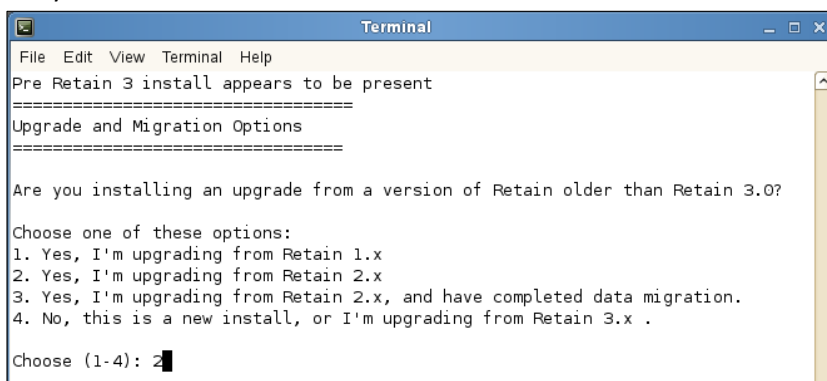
Terminal

File Edit View Terminal Help

Pre Retain 3 install appears to be present
=================================
Upgrade and Migration Options
=================================

Are you installing an upgrade from a version of Retain older than Retain 3.0?

Choose one of these options:
1. Yes, I'm upgrading from Retain 1.x
2. Yes, I'm upgrading from Retain 2.x
3. Yes, I'm upgrading from Retain 2.x, and have completed data migration.
4. No, this is a new install, or I'm upgrading from Retain 3.x .

Choose (1-4): 2